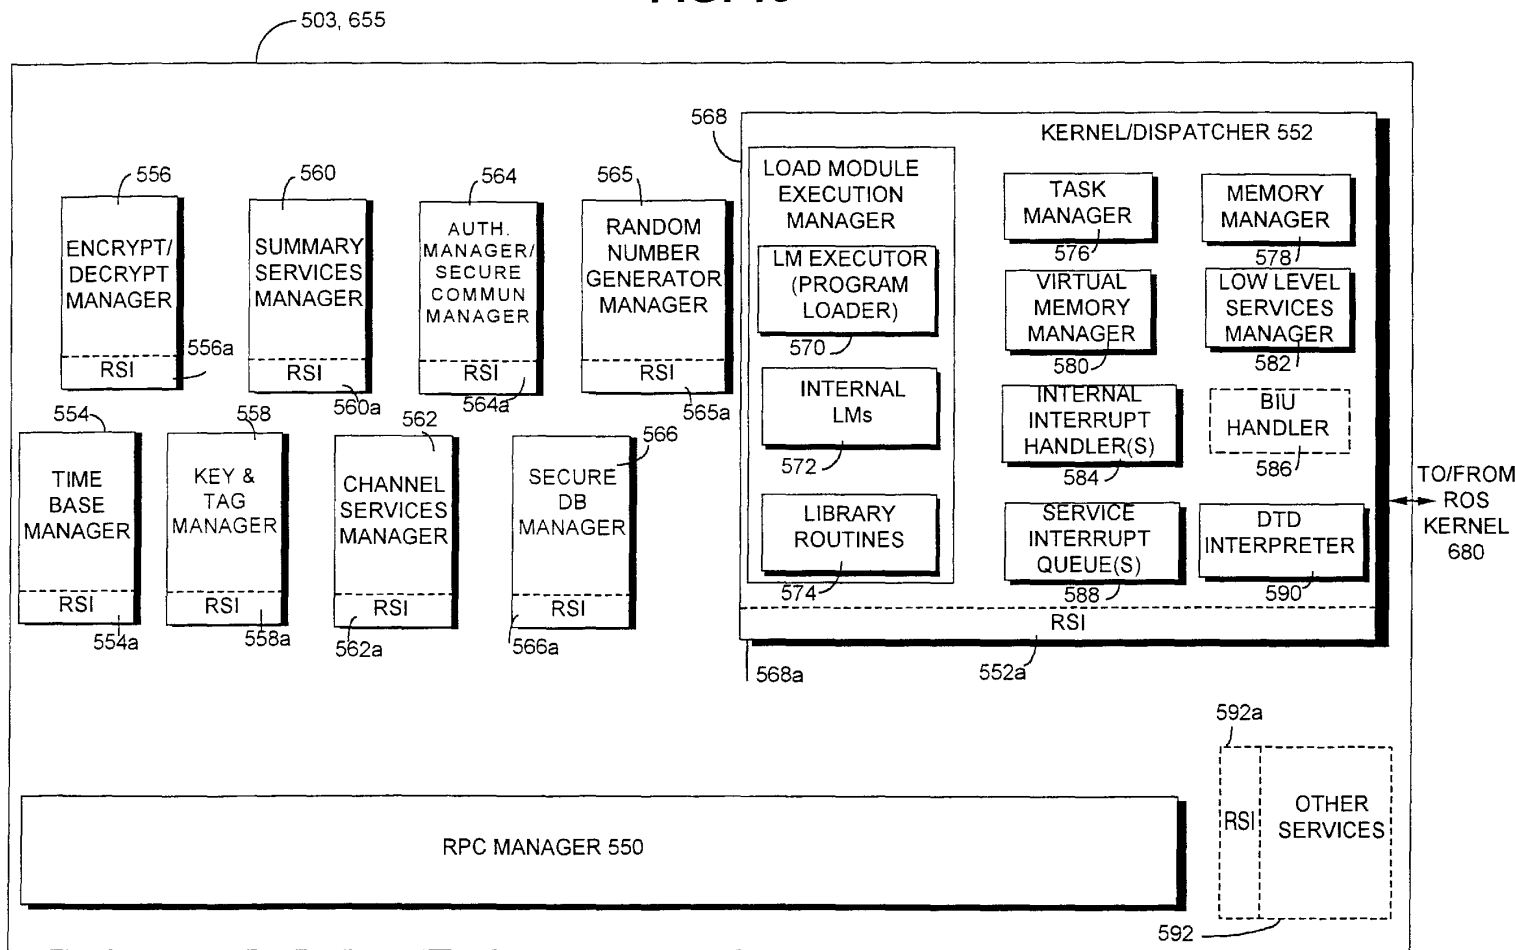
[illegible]

503, 655

568

KERNEL/DISPATCHER 552

556

ENCRYPT/ DECRYPT MANAGER

RSI

556a

560

SUMMARY SERVICES MANAGER

RSI

560a

564

AUTH. MANAGER/ SECURE COMMUN MANAGER

RSI

564a

565

RANDOM NUMBER GENERATOR MANAGER

RSI

565a

LOAD MODULE EXECUTION MANAGER

LM EXECUTOR (PROGRAM LOADER)

570

INTERNAL LMs

572

LIBRARY ROUTINES

574

TASK MANAGER

576

MEMORY MANAGER

578

VIRTUAL MEMORY MANAGER

580

LOW LEVEL SERVICES MANAGER

582

INTERNAL INTERRUPT HANDLER(S)

584

BIU HANDLER

586

SERVICE INTERRUPT QUEUE(S)

588

DTD INTERPRETER

590

RSI

552a

568a

TO/FROM ROS KERNEL 680

554

TIME BASE MANAGER

RSI

554a

558

KEY & TAG MANAGER

RSI

558a

562

CHANNEL SERVICES MANAGER

RSI

562a

566

SECURE DB MANAGER

RSI

566a

592a

RSI

OTHER SERVICES

592

RPC MANAGER 550